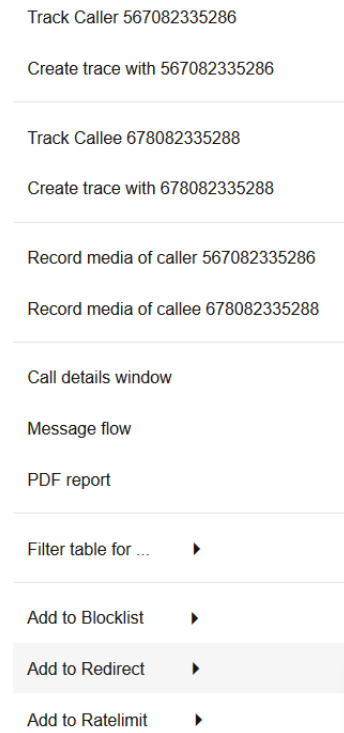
Track Caller 567082335286

Create trace with 567082335286

Track Callee 678082335288

Create trace with 678082335288

Record media of caller 567082335286

Record media of callee 678082335288

Call details window

Message flow

PDF report

Filter table for ...

Add to Blocklist

Add to Redirect

Add to Ratelimit